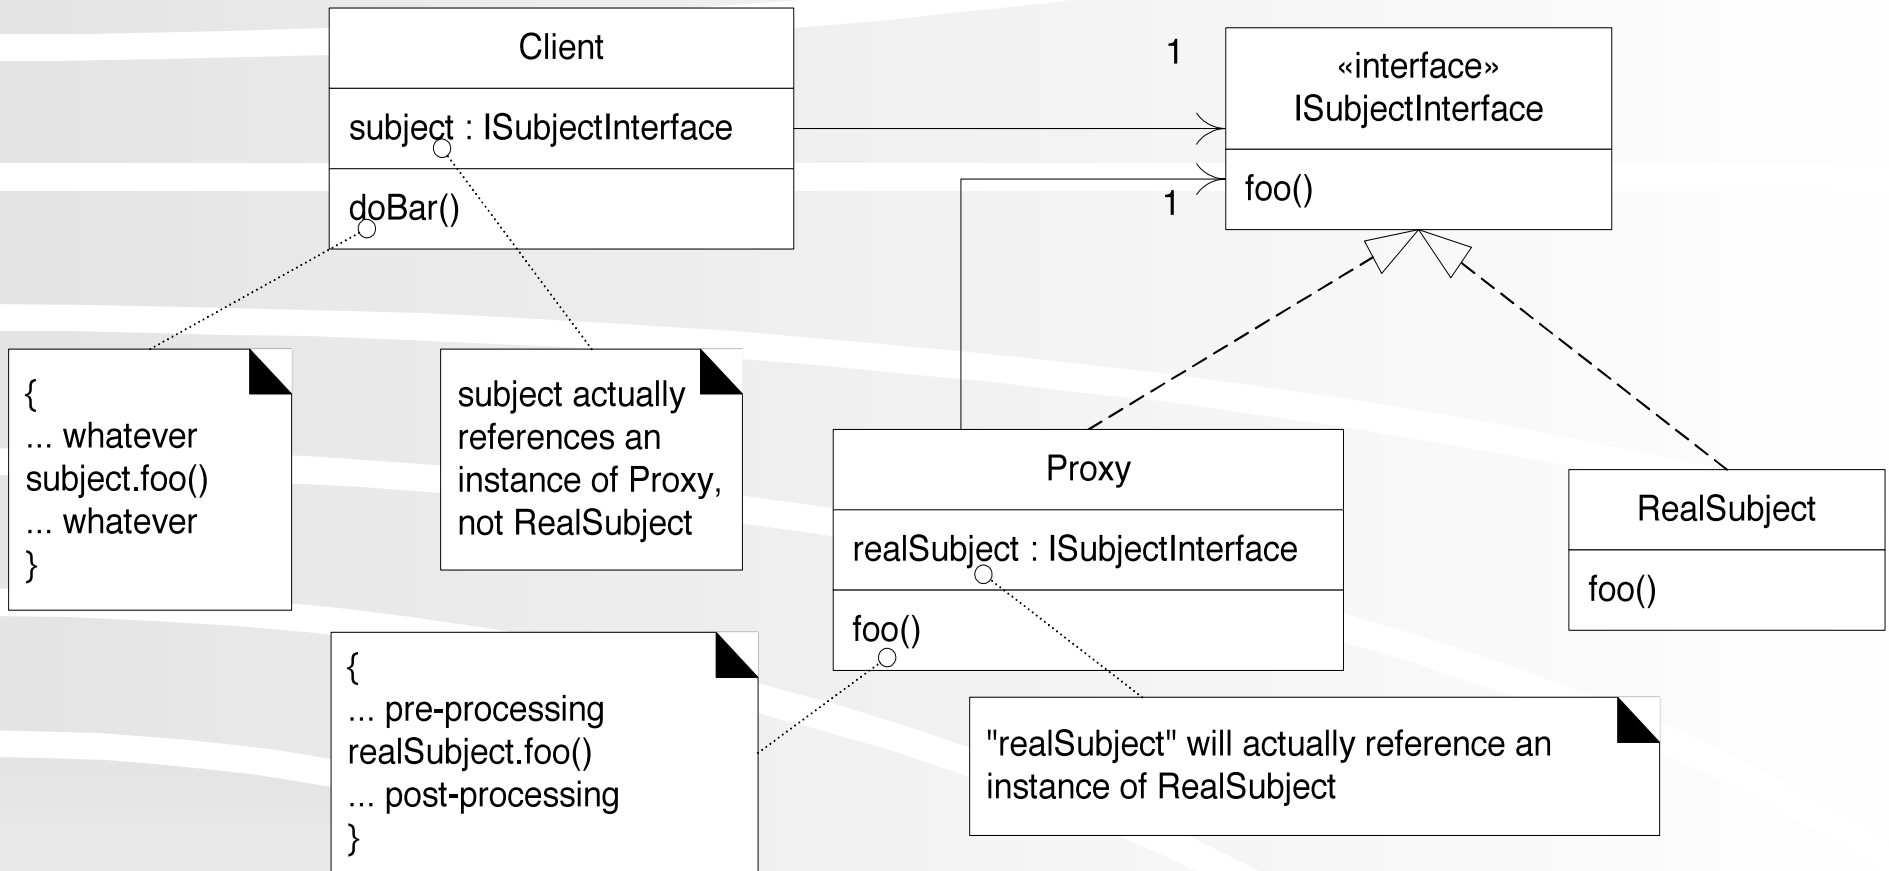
Client

subject : ISubjectInterface

doBar()

1

«interface»
ISubjectInterface

foo()

1

{
... whatever
subject.foo()
... whatever
}

subject actually references an instance of Proxy, not RealSubject

Proxy

realSubject : ISubjectInterface

foo()

RealSubject

foo()

{
... pre-processing
realSubject.foo()
... post-processing
}

"realSubject" will actually reference an instance of RealSubject